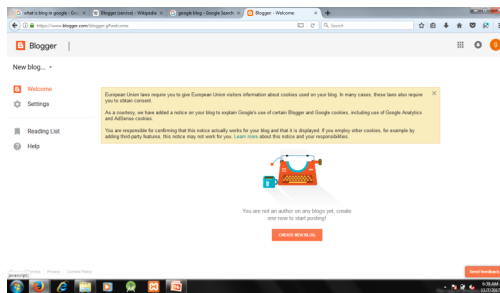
what is blog in google - Goo ×
Blogger (service) - Wikipedia ×
google blog - Google Search ×
Blogger - Welcome ×

https://www.blogger.com/blogger.g#welcome

Search

Blogger

New blog...

Welcome
Settings
Reading List
Help

European Union laws require you to give European Union visitors information about cookies used on your blog. In many cases, these laws also require you to obtain consent.

As a courtesy, we have added a notice on your blog to explain Google's use of certain Blogger and Google cookies, including use of Google Analytics and AdSense cookies.

You are responsible for confirming that this notice actually works for your blog and that it is displayed. If you employ other cookies, for example by adding third-party features, this notice may not work for you. Learn more about this notice and your responsibilities.

You are not an author on any blogs yet, create one now to start posting!

CREATE NEW BLOG

Terms · Privacy · Content Policy

javascript:;

Send feedback

9:38 AM
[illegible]